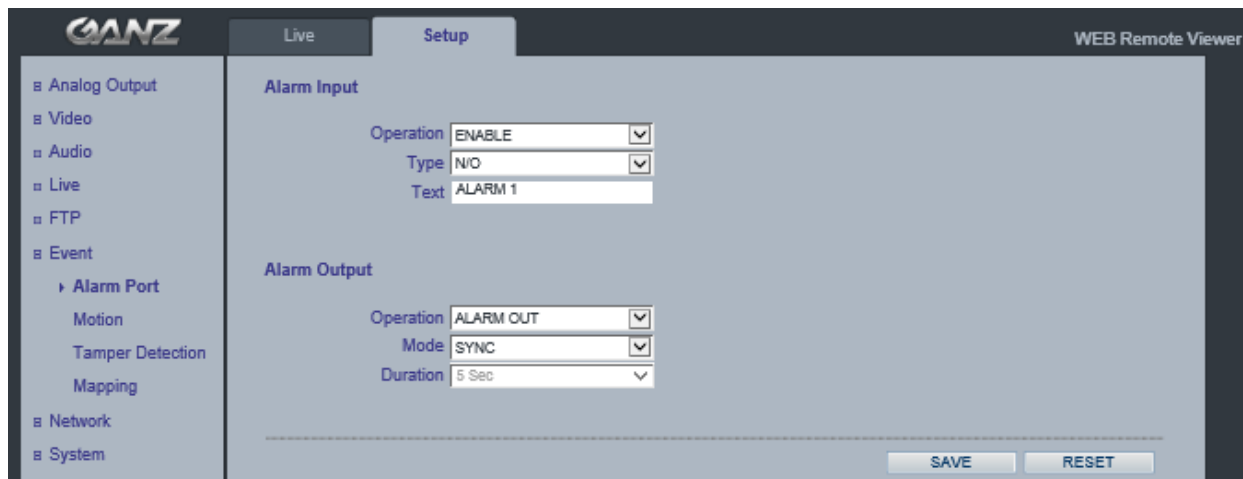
GANZ

Live | Setup

WEB Remote Viewer

Analog Output
Video
Audio
Live
FTP
Event
Alarm Port
Motion
Tamper Detection
Mapping
Network
System

Alarm Input

Operation ENABLE
Type N/O
Text ALARM 1

Alarm Output

Operation ALARM OUT
Mode SYNC
Duration 5 Sec

SAVE RESET